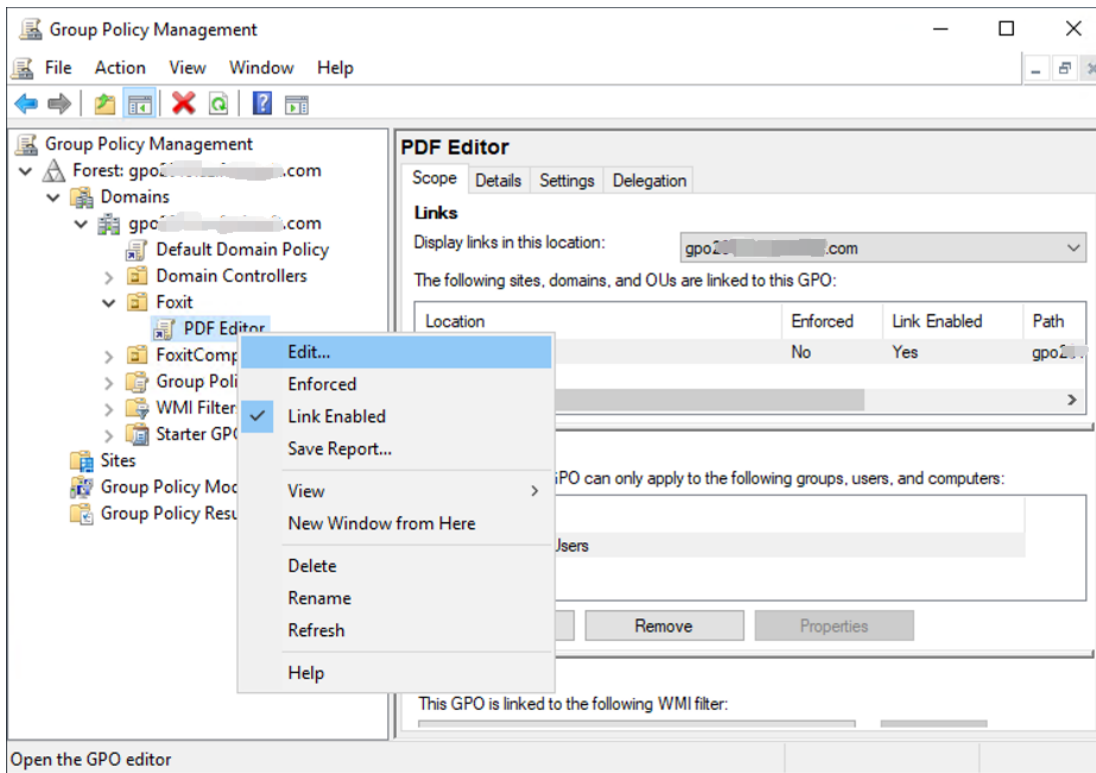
Group Policy Management
File Action View Window Help

Group Policy Management
Forest: gpo2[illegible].com
Domains
gpo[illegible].com
Default Domain Policy
Domain Controllers
Foxit
PDF Editor
FoxitComp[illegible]
Group Poli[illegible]
WMI Filter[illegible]
Starter GP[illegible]
Sites
Group Policy Mod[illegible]
Group Policy Resu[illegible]

Edit...
Enforced
Link Enabled
Save Report...
View
New Window from Here
Delete
Rename
Refresh
Help

PDF Editor
Scope | Details | Settings | Delegation
Links
Display links in this location: gpo2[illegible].com
The following sites, domains, and OUs are linked to this GPO:

| Location | Enforced | Link Enabled | Path |
|---|---|---|---|
| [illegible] | No | Yes | gpo2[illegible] |

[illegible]PO can only apply to the following groups, users, and computers:
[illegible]Users
Remove Properties
This GPO is linked to the following WMI filter:

Open the GPO editor